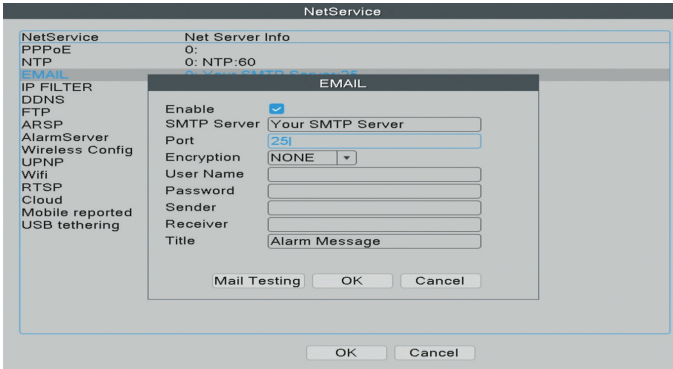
NetService

| NetService | Net Server Info |
|---|---|
| PPPoE | 0: |
| NTP | 0: NTP:60 |
| EMAIL | 0: Your SMTP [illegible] |
| IP FILTER | |
| DDNS | |
| FTP | |
| ARSP | |
| AlarmServer | |
| Wireless Config | |
| UPNP | |
| Wifi | |
| RTSP | |
| Cloud | |
| Mobile reported | |
| USB tethering | |

EMAIL

Enable
SMTP Server Your SMTP Server
Port 25
Encryption NONE
User Name
Password
Sender
Receiver
Title Alarm Message

Mail Testing OK Cancel

OK Cancel